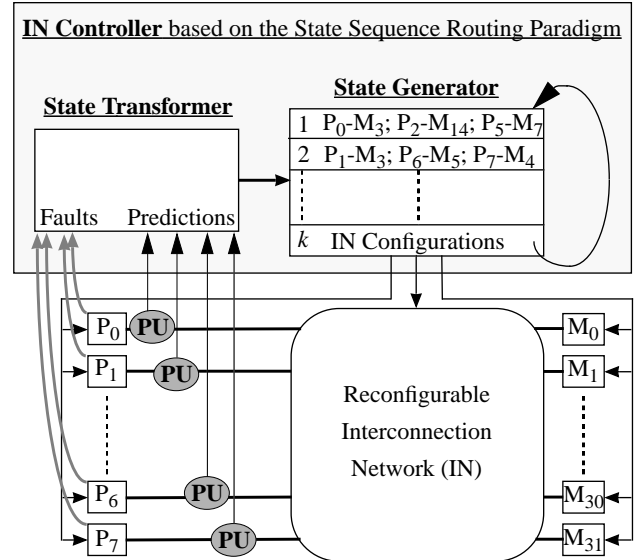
**IN Controller** based on the State Sequence Routing Paradigm

**State Transformer**

Faults Predictions

**State Generator**

| | |
|---|---|
| 1 | $P_0$-$M_3$; $P_2$-$M_{14}$; $P_5$-$M_7$ |
| 2 | $P_1$-$M_3$; $P_6$-$M_5$; $P_7$-$M_4$ |
| $k$ | IN Configurations |

$P_0$ **PU**
$P_1$ **PU**
$P_6$ **PU**
$P_7$ **PU**

Reconfigurable Interconnection Network (IN)

$M_0$
$M_1$
$M_{30}$
$M_{31}$